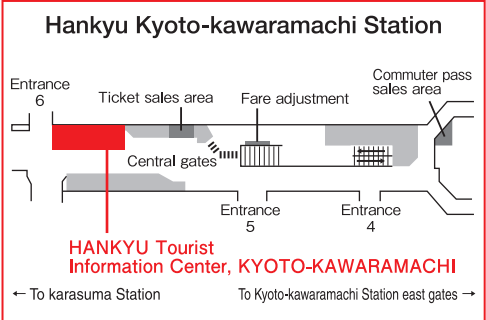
Hankyu Kyoto-kawaramachi Station

Entrance 6

Ticket sales area

Fare adjustment

Commuter pass sales area

Central gates

Entrance 5

Entrance 4

HANKYU Tourist Information Center, KYOTO-KAWARAMACHI

← To karasuma Station

To Kyoto-kawaramachi Station east gates →